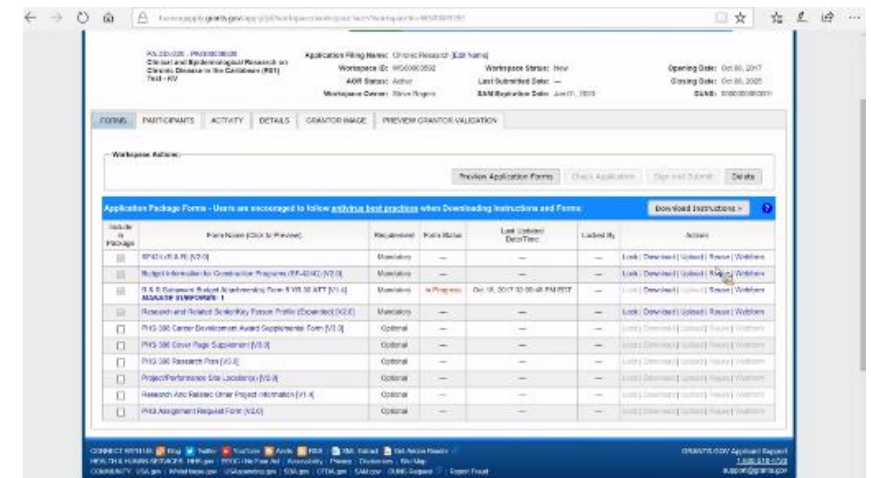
PA-20-000 : PA000000000
Clinical and Epidemiological Research on Chronic Disease in the Caribbean (R01)
Test - KV

Application Filing Name: Chronic Research [Edit Name]
Workspace ID: WS00000000
AOR Status: Active
Workspace Owner: Steve Rogers

Workspace Status: New
Last Submitted Date: —
SAM Expiration Date: Jun 01, 2018

Opening Date: Oct 06, 2017
Closing Date: Oct 06, 2025
DUNS: 0000000000000

FORMS | PARTICIPANTS | ACTIVITY | DETAILS | GRANTOR IMAGE | PREVIEW GRANTOR VALIDATION

Workspace Actions:

Preview Application Forms | Check Application | Sign and Submit | Delete

Application Package Forms - Users are encouraged to follow antivirus best practices when Downloading Instructions and Forms:

Download Instructions >

| Include in Package | Form Name (Click to Preview) | Requirement | Form Status | Last Updated Date/Time | Locked By | Actions |
|---|---|---|---|---|---|---|
| | SF424 (R & R) [V2.0] | Mandatory | — | — | — | Lock \| Download \| Upload \| Reuse \| Webform |
| | Budget Information for Construction Programs (SF-424C) [V2.0] | Mandatory | — | — | — | Lock \| Download \| Upload \| Reuse \| Webform |
| | R & R Subaward Budget Attachment(s) Form 5 YR 30 ATT [V1.4] MANAGE SUBFORMS: 1 | Mandatory | In Progress | Oct 18, 2017 12:00:48 PM EDT | — | Lock \| Download \| Upload \| Reuse \| Webform |
| | Research and Related Senior/Key Person Profile (Expanded) [V2.0] | Mandatory | — | — | — | Lock \| Download \| Upload \| Reuse \| Webform |
| | PHS 398 Career Development Award Supplemental Form [V3.0] | Optional | — | — | — | Lock \| Download \| Upload \| Reuse \| Webform |
| | PHS 398 Cover Page Supplement [V3.0] | Optional | — | — | — | Lock \| Download \| Upload \| Reuse \| Webform |
| | PHS 398 Research Plan [V3.0] | Optional | — | — | — | Lock \| Download \| Upload \| Reuse \| Webform |
| | Project/Performance Site Location(s) [V2.0] | Optional | — | — | — | Lock \| Download \| Upload \| Reuse \| Webform |
| | Research And Related Other Project Information [V1.4] | Optional | — | — | — | Lock \| Download \| Upload \| Reuse \| Webform |
| | PHS Assignment Request Form [V2.0] | Optional | — | — | — | Lock \| Download \| Upload \| Reuse \| Webform |

CONNECT WITH US: Blog | Twitter | YouTube | Alerts | RSS | XML Extract | Get Adobe Reader
HEALTH & HUMAN SERVICES: HHS.gov | EEOC / No Fear Act | Accessibility | Privacy | Disclaimers | Site Map
COMMUNITY: USA.gov | Whitehouse.gov | USAspending.gov | SBA.gov | CFDA.gov | SAM.gov | OMB Request | Report Fraud

GRANTS.GOV Applicant Support
1-800-518-4726
support@grants.gov